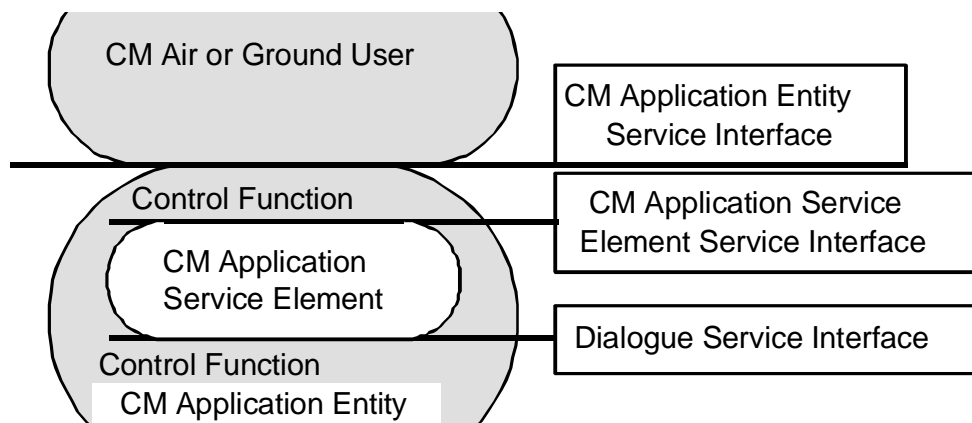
CM Air or Ground User

CM Application Entity Service Interface

Control Function

CM Application Service Element Service Interface

CM Application Service Element

Dialogue Service Interface

Control Function

CM Application Entity